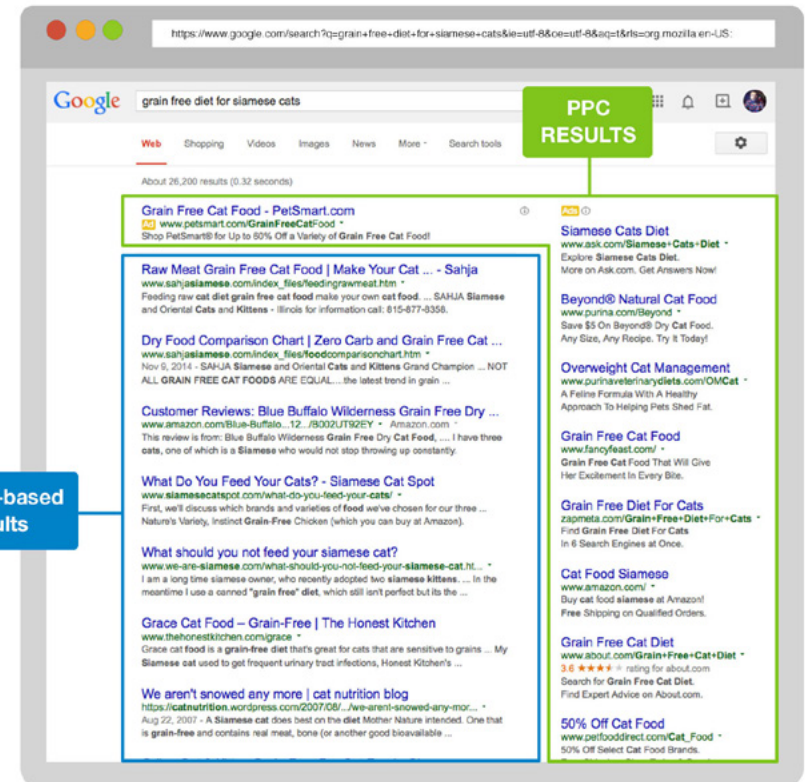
https://www.google.com/search?q=grain+free+diet+for+siamese+cats&ie=utf-8&oe=utf-8&aq=t&rls=org.mozilla:en-US:

Google grain free diet for siamese cats

PPC RESULTS

Web Shopping Videos Images News More Search tools

About 26,200 results (0.32 seconds)

Grain Free Cat Food - PetSmart.com
Ad www.petsmart.com/GrainFreeCatFood
Shop PetSmart® for Up to 60% Off a Variety of Grain Free Cat Food!

Raw Meat Grain Free Cat Food | Make Your Cat ... - Sahja
www.sahjasiamese.com/index_files/feedingrawmeat.htm
Feeding raw cat diet grain free cat food make your own cat food. ... SAHJA Siamese and Oriental Cats and Kittens - Illinois for information call: 815-877-8358.

Dry Food Comparison Chart | Zero Carb and Grain Free Cat ...
www.sahjasiamese.com/index_files/foodcomparisonchart.htm
Nov 9, 2014 - SAHJA Siamese and Oriental Cats and Kittens Grand Champion ... NOT ALL GRAIN FREE CAT FOODS ARE EQUAL.... the latest trend in grain ...

Customer Reviews: Blue Buffalo Wilderness Grain Free Dry ...
www.amazon.com/Blue-Buffalo...12.../B002UT92EY Amazon.com
This review is from: Blue Buffalo Wilderness Grain Free Dry Cat Food, ... I have three cats, one of which is a Siamese who would not stop throwing up constantly.

What Do You Feed Your Cats? - Siamese Cat Spot
www.siamesecatspot.com/what-do-you-feed-your-cats/
First, we'll discuss which brands and varieties of food we've chosen for our three ... Nature's Variety, Instinct Grain-Free Chicken (which you can buy at Amazon).

What should you not feed your siamese cat?
www.we-are-siamese.com/what-should-you-feed-your-siamese-cat.ht...
I am a long time siamese owner, who recently adopted two siamese kittens. ... In the meantime I use a canned "grain free" diet, which still isn't perfect but its the ...

Grace Cat Food – Grain-Free | The Honest Kitchen
www.thehonestkitchen.com/grace
Grace cat food is a grain-free diet that's great for cats that are sensitive to grains ... My Siamese cat used to get frequent urinary tract infections, Honest Kitchen's ...

We aren't snowed any more | cat nutrition blog
https://catnutrition.wordpress.com/2007/08/.../we-arent-snowed-any-mor...
Aug 22, 2007 - A Siamese cat does best on the diet Mother Nature intended. One that is grain-free and contains real meat, bone (or another good bioavailable ...

-based
ults

Ads

Siamese Cats Diet
www.ask.com/Siamese+Cats+Diet
Explore Siamese Cats Diet.
More on Ask.com. Get Answers Now!

Beyond® Natural Cat Food
www.purina.com/Beyond
Save $5 On Beyond® Dry Cat Food.
Any Size, Any Recipe. Try It Today!

Overweight Cat Management
www.purinaveterinarydiets.com/OMCat
A Feline Formula With A Healthy Approach To Helping Pets Shed Fat.

Grain Free Cat Food
www.fancyfeast.com/
Grain Free Cat Food That Will Give Her Excitement In Every Bite.

Grain Free Diet For Cats
zapmeta.com/Grain+Free+Diet+For+Cats
Find Grain Free Diet For Cats
In 6 Search Engines at Once.

Cat Food Siamese
www.amazon.com/
Buy cat food siamese at Amazon!
Free Shipping on Qualified Orders.

Grain Free Cat Diet
www.about.com/Grain+Free+Cat+Diet
3.6 ★★★★ rating for about.com
Search for Grain Free Cat Diet.
Find Expert Advice on About.com.

50% Off Cat Food
www.petfooddirect.com/Cat_Food
50% Off Select Cat Food Brands.